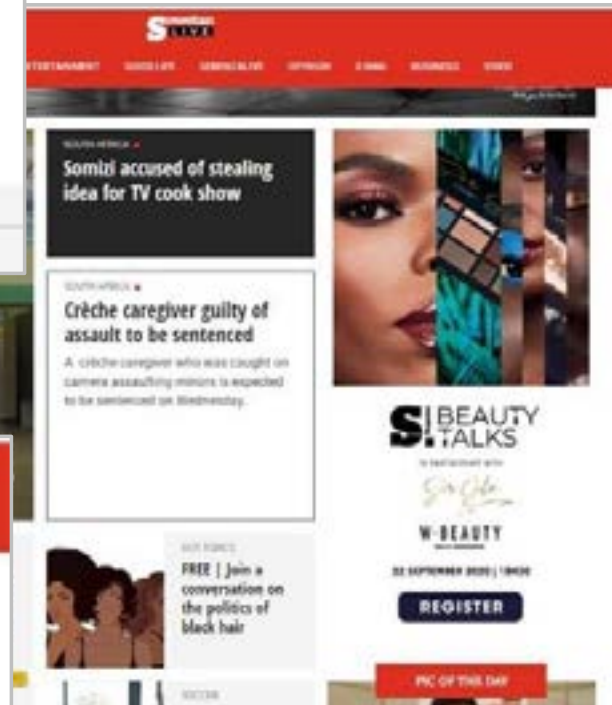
Sunday LIVE

ENTERTAINMENT GOOD LIFE SOWETAN LIVE OPINION X-WIRE BUSINESS VIDEO

SOUTH AFRICA

Somizi accused of stealing idea for TV cook show

SOUTH AFRICA

Crèche caregiver guilty of assault to be sentenced

A crèche caregiver who was caught on camera assaulting minors is expected to be sentenced on Wednesday.

S! BEAUTY TALKS

In partnership with

W-BEAUTY

22 SEPTEMBER 2020 | 18H30

REGISTER

HOT TOPICS

FREE | Join a conversation on the politics of black hair

PIC OF THE DAY

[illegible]